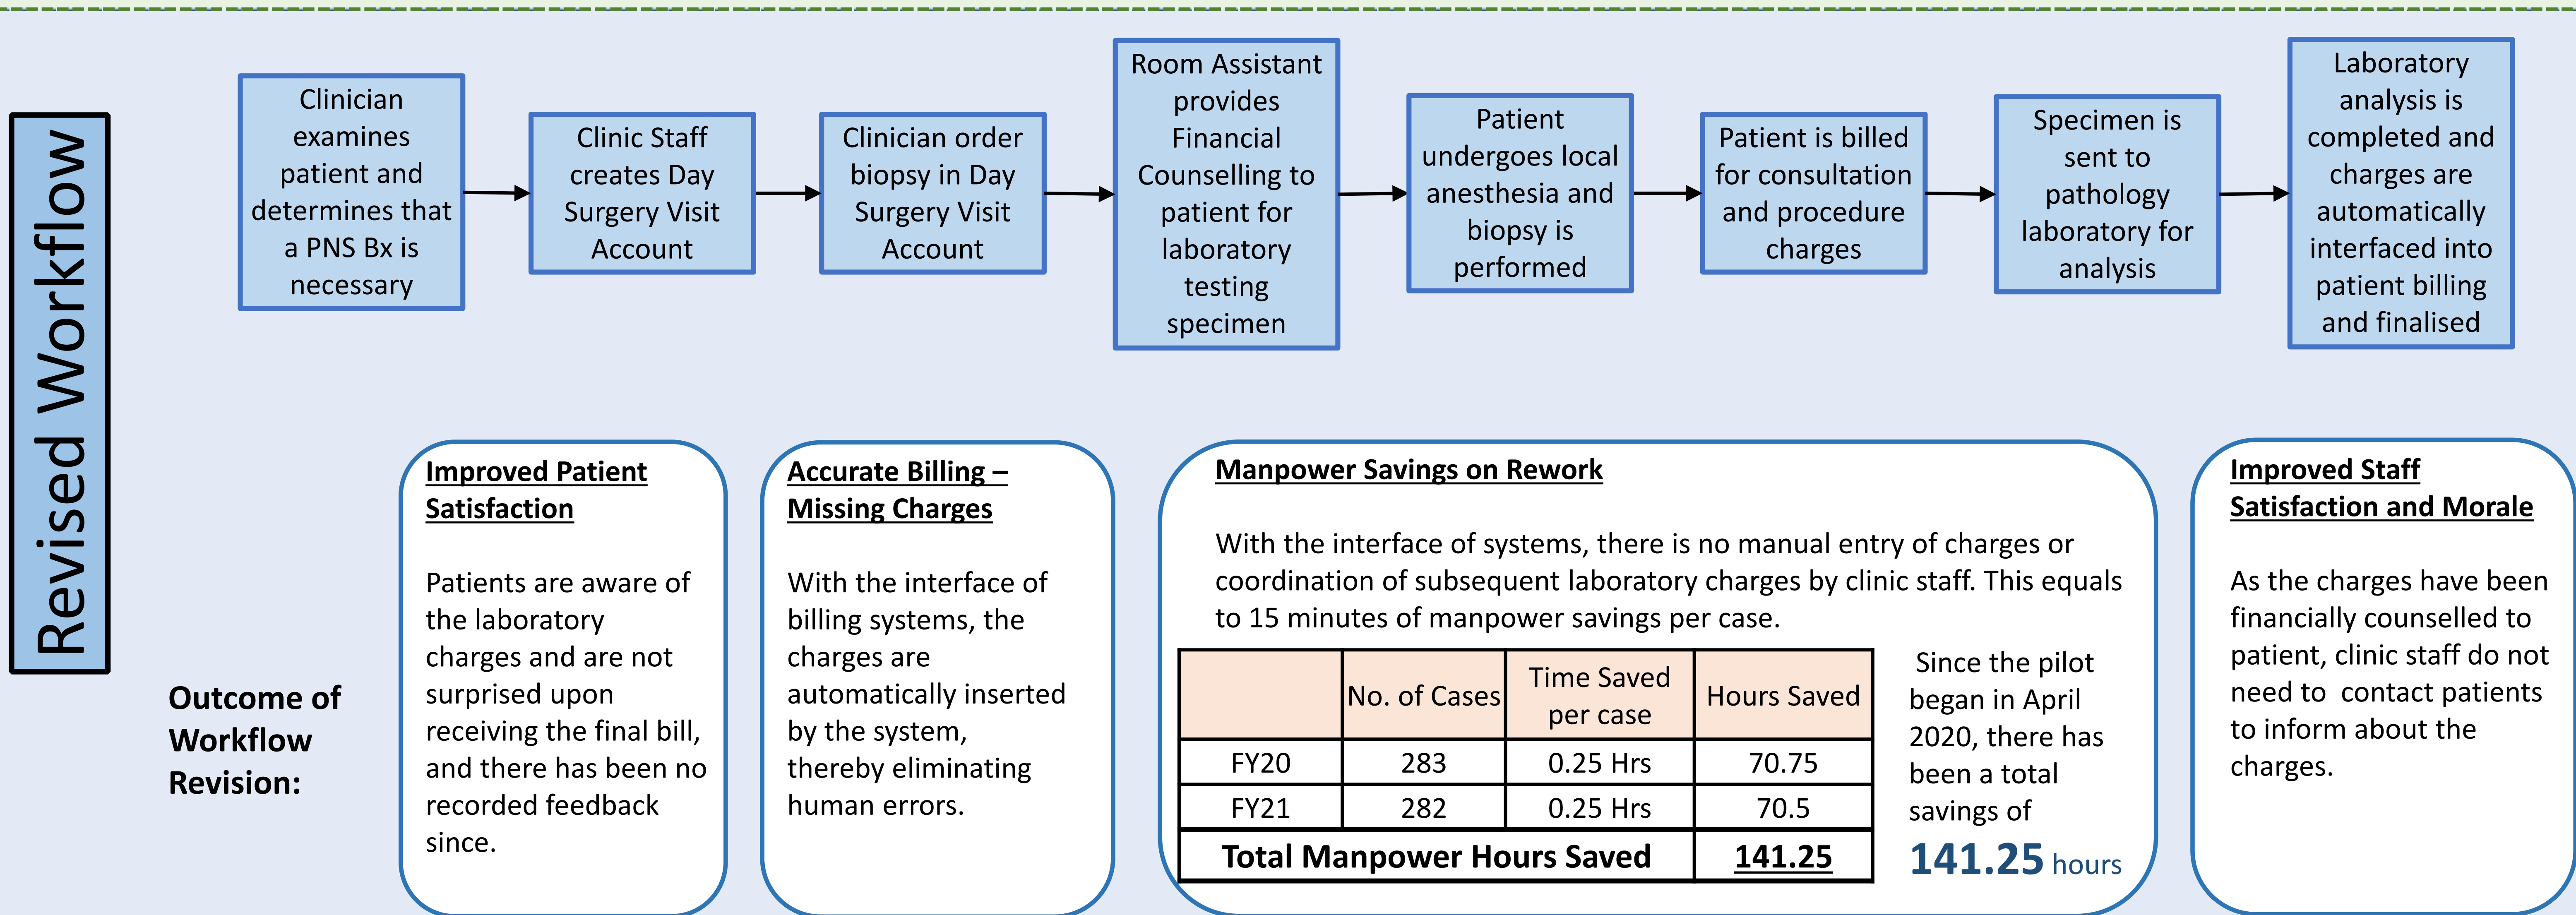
Revised Workflow

Clinician examines patient and determines that a PNS Bx is necessary

Clinic Staff creates Day Surgery Visit Account

Clinician order biopsy in Day Surgery Visit Account

Room Assistant provides Financial Counselling to patient for laboratory testing specimen

Patient undergoes local anesthesia and biopsy is performed

Patient is billed for consultation and procedure charges

Specimen is sent to pathology laboratory for analysis

Laboratory analysis is completed and charges are automatically interfaced into patient billing and finalised

Outcome of Workflow Revision:

Improved Patient Satisfaction

Patients are aware of the laboratory charges and are not surprised upon receiving the final bill, and there has been no recorded feedback since.

Accurate Billing – Missing Charges

With the interface of billing systems, the charges are automatically inserted by the system, thereby eliminating human errors.

Manpower Savings on Rework

With the interface of systems, there is no manual entry of charges or coordination of subsequent laboratory charges by clinic staff. This equals to 15 minutes of manpower savings per case.

| | No. of Cases | Time Saved per case | Hours Saved |
|---|---|---|---|
| FY20 | 283 | 0.25 Hrs | 70.75 |
| FY21 | 282 | 0.25 Hrs | 70.5 |
| Total Manpower Hours Saved | | | 141.25 |

Since the pilot began in April 2020, there has been a total savings of 141.25 hours

Improved Staff Satisfaction and Morale

As the charges have been financially counselled to patient, clinic staff do not need to contact patients to inform about the charges.